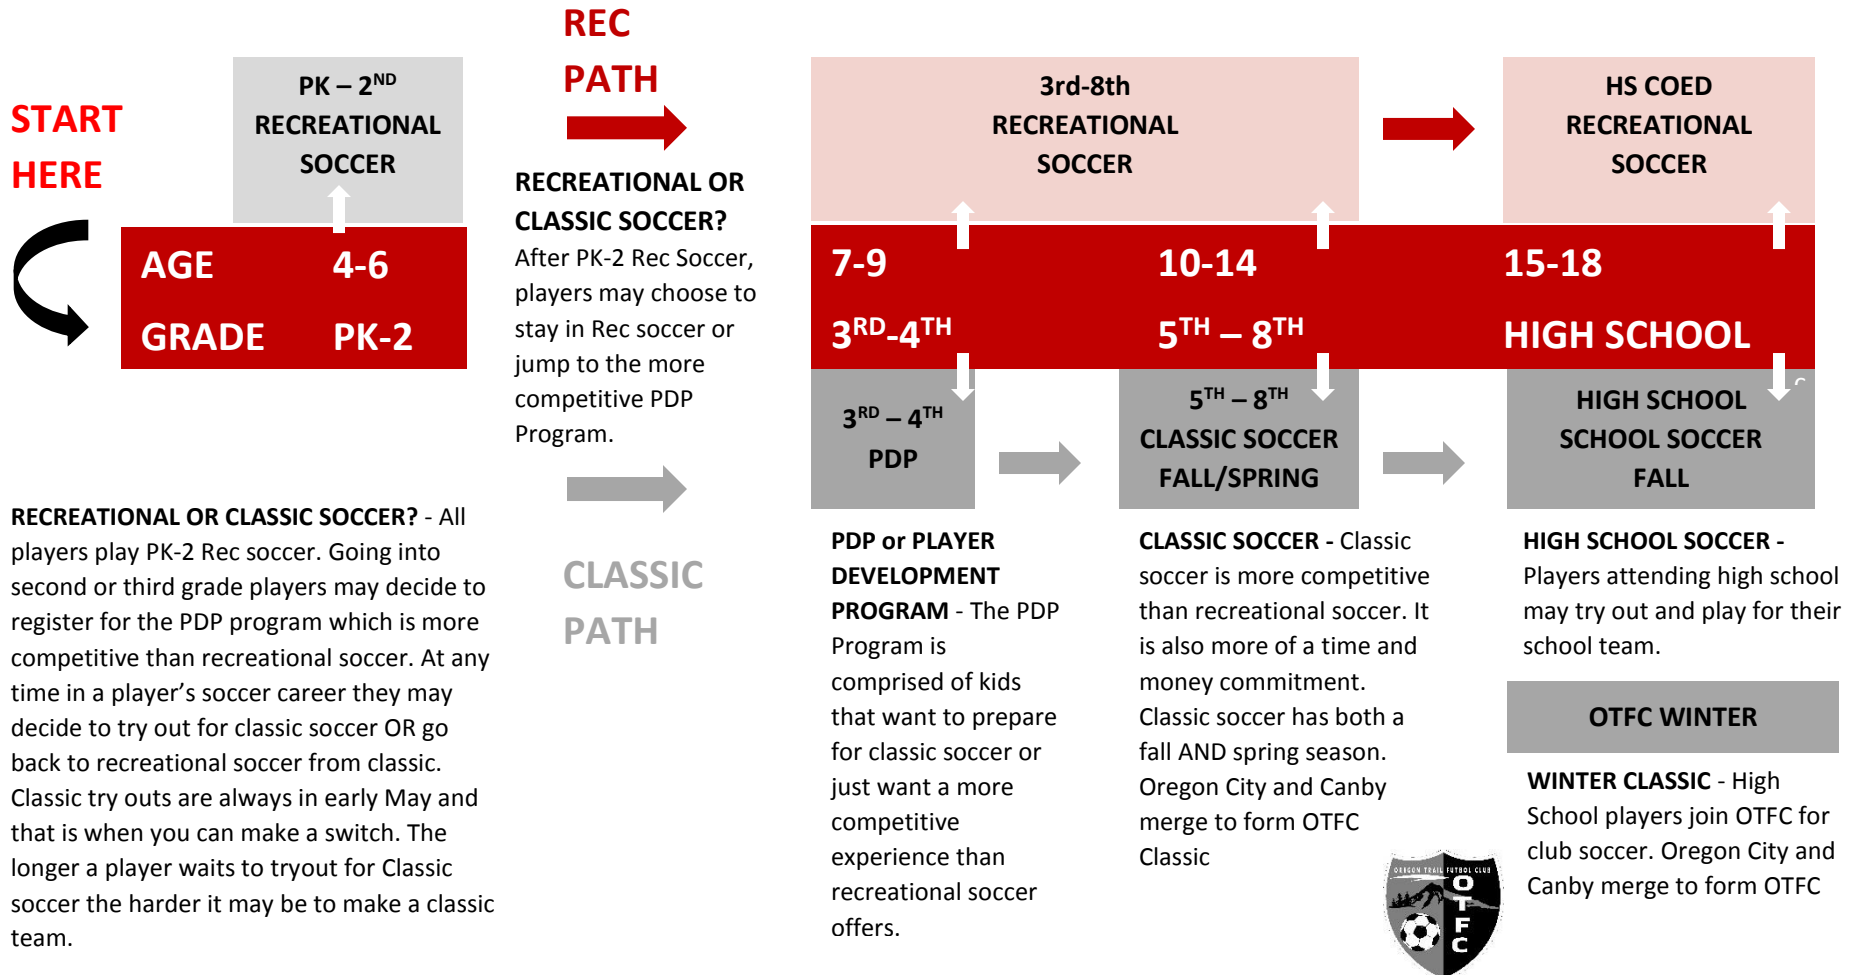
START HERE

PK – 2$^{ND}$ RECREATIONAL SOCCER

AGE 4-6

GRADE PK-2

REC PATH

RECREATIONAL OR CLASSIC SOCCER? After PK-2 Rec Soccer, players may choose to stay in Rec soccer or jump to the more competitive PDP Program.

CLASSIC PATH

3rd-8th RECREATIONAL SOCCER

HS COED RECREATIONAL SOCCER

7-9

3$^{RD}$-4$^{TH}$

10-14

5$^{TH}$ – 8$^{TH}$

15-18

HIGH SCHOOL

3$^{RD}$ – 4$^{TH}$ PDP

5$^{TH}$ – 8$^{TH}$ CLASSIC SOCCER FALL/SPRING

HIGH SCHOOL SCHOOL SOCCER FALL

RECREATIONAL OR CLASSIC SOCCER? - All players play PK-2 Rec soccer. Going into second or third grade players may decide to register for the PDP program which is more competitive than recreational soccer. At any time in a player's soccer career they may decide to try out for classic soccer OR go back to recreational soccer from classic. Classic try outs are always in early May and that is when you can make a switch. The longer a player waits to tryout for Classic soccer the harder it may be to make a classic team.

PDP or PLAYER DEVELOPMENT PROGRAM - The PDP Program is comprised of kids that want to prepare for classic soccer or just want a more competitive experience than recreational soccer offers.

CLASSIC SOCCER - Classic soccer is more competitive than recreational soccer. It is also more of a time and money commitment. Classic soccer has both a fall AND spring season. Oregon City and Canby merge to form OTFC Classic

HIGH SCHOOL SOCCER - Players attending high school may try out and play for their school team.

OTFC WINTER

WINTER CLASSIC - High School players join OTFC for club soccer. Oregon City and Canby merge to form OTFC

OREGON TRAIL FUTBOL CLUB OTFC